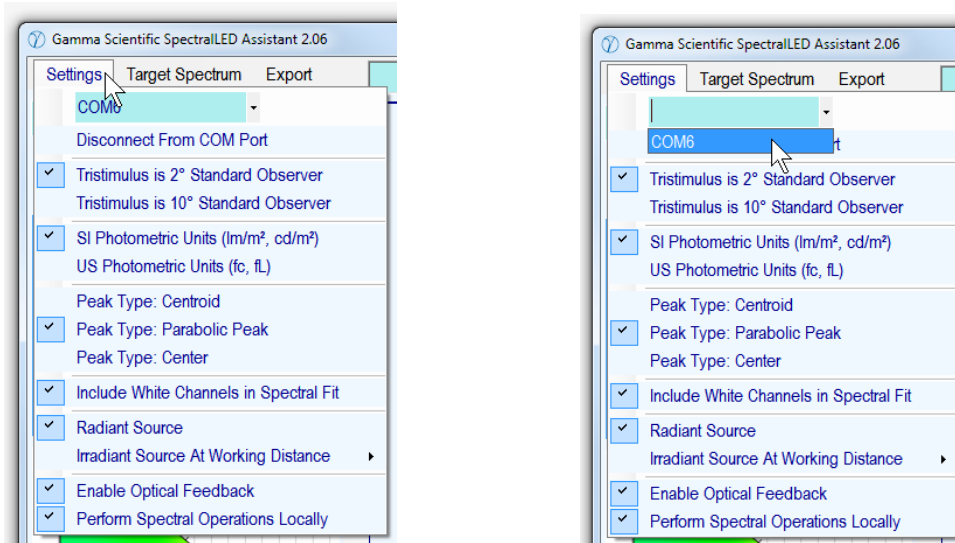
Gamma Scientific SpectralLED Assistant 2.06

Settings Target Spectrum Export

COM6

Disconnect From COM Port

Tristimulus is 2° Standard Observer
Tristimulus is 10° Standard Observer

SI Photometric Units (lm/m², cd/m²)
US Photometric Units (fc, fL)

Peak Type: Centroid
Peak Type: Parabolic Peak
Peak Type: Center

Include White Channels in Spectral Fit

Radiant Source
Irradiant Source At Working Distance

Enable Optical Feedback
Perform Spectral Operations Locally

Gamma Scientific SpectralLED Assistant 2.06

Settings Target Spectrum Export

COM6
rt

Tristimulus is 2° Standard Observer
Tristimulus is 10° Standard Observer

SI Photometric Units (lm/m², cd/m²)
US Photometric Units (fc, fL)

Peak Type: Centroid
Peak Type: Parabolic Peak
Peak Type: Center

Include White Channels in Spectral Fit

Radiant Source
Irradiant Source At Working Distance

Enable Optical Feedback
Perform Spectral Operations Locally